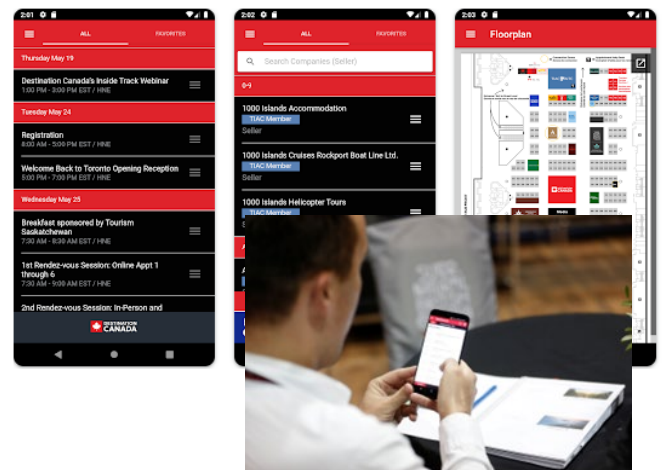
2:01

ALL

FAVORITES

Thursday May 19

Destination Canada's Inside Track Webinar
1:00 PM - 3:00 PM EST / HNE

Tuesday May 24

Registration
8:00 AM - 5:00 PM EST / HNE

Welcome Back to Toronto Opening Reception
5:00 PM - 7:00 PM EST / HNE

Wednesday May 25

Breakfast sponsored by Tourism Saskatchewan
7:30 AM - 8:30 AM EST / HNE

1st Rendez-vous Session: Online Appt 1 through 6
7:30 AM - 9:30 AM EST / HNE

2nd Rendez-vous Session: In-Person and

DESTINATION CANADA

2:02

ALL

FAVORITES

Search Companies (Seller)

(0-)

1000 Islands Accommodation
TIAC Member
Seller

1000 Islands Cruises Rockport Boat Line Ltd.
TIAC Member
Seller

1000 Islands Helicopter Tours
TIAC Member

2:03

Floorplan